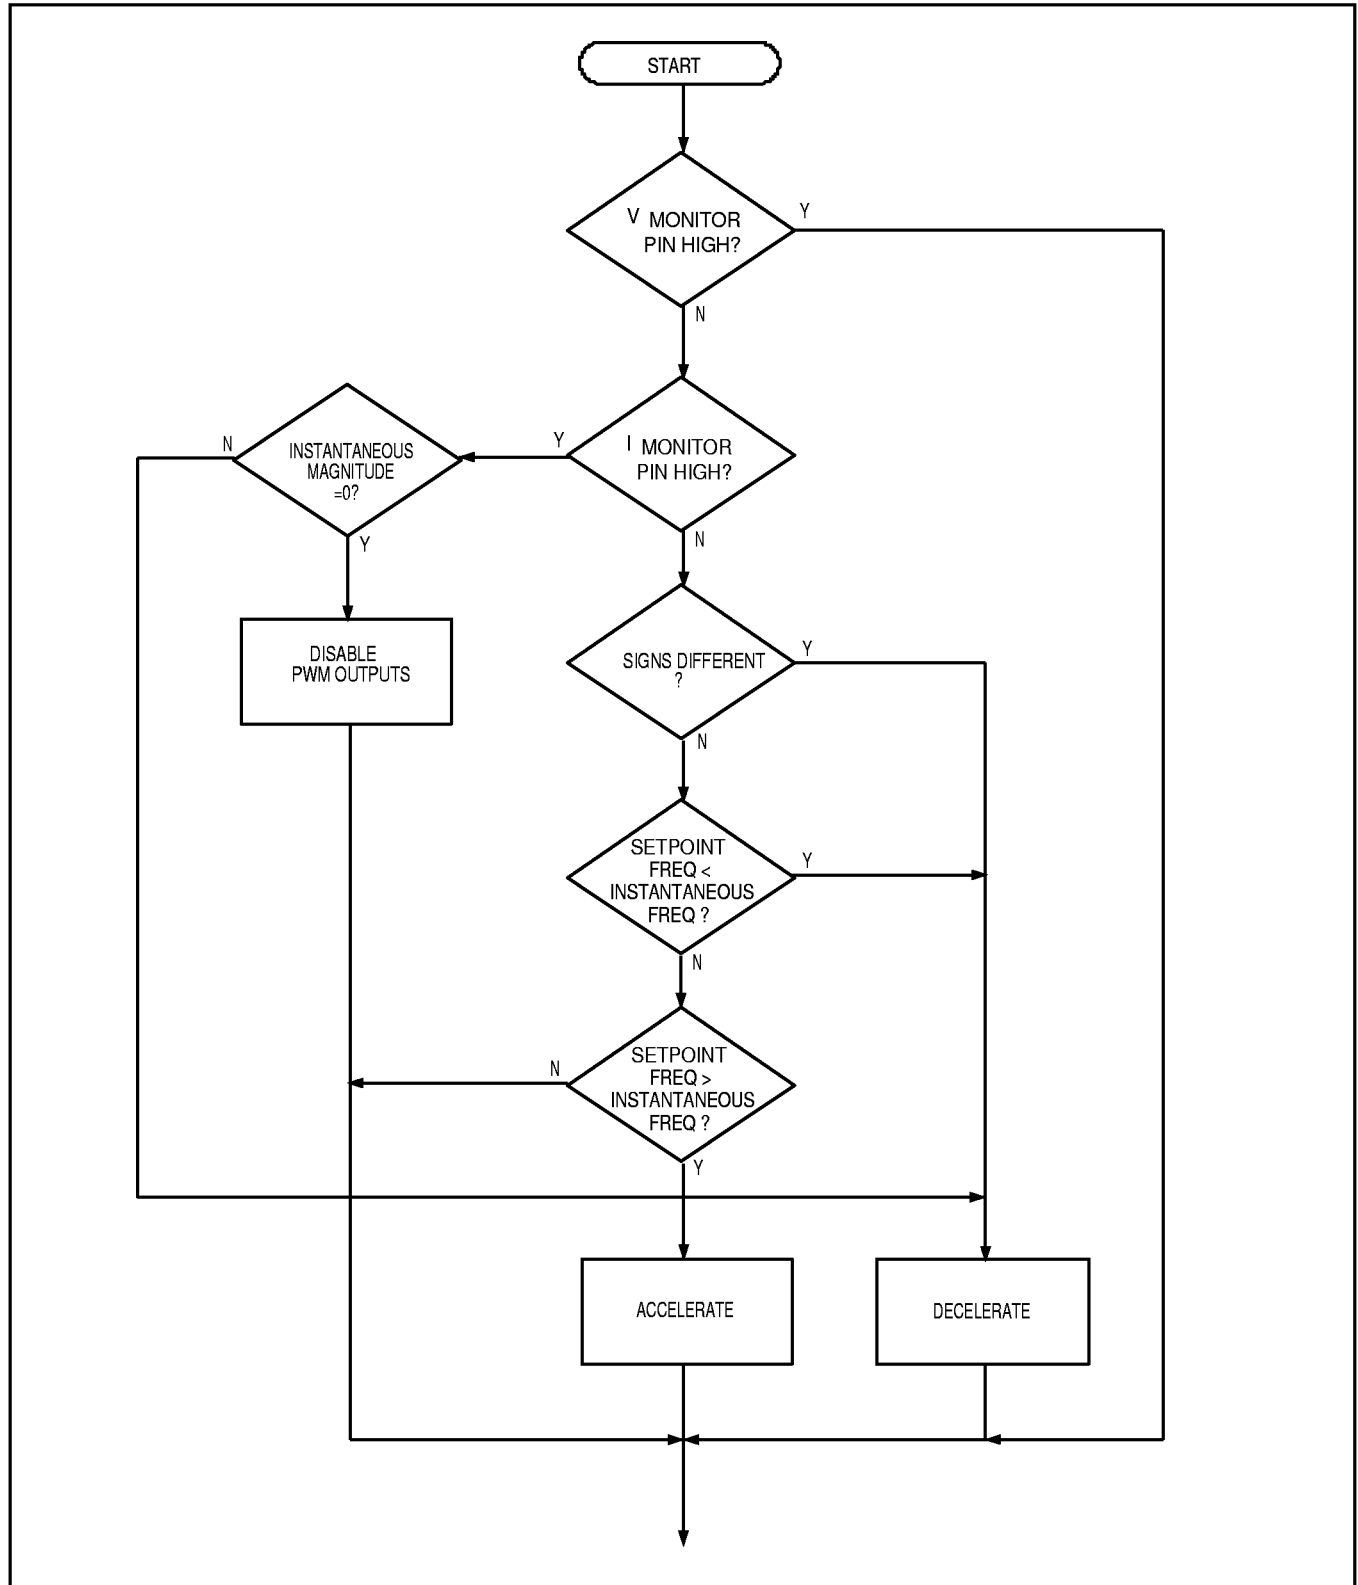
START

V MONITOR PIN HIGH?

Y

N

I MONITOR PIN HIGH?

Y

N

INSTANTANEOUS MAGNITUDE =0?

N

Y

DISABLE PWM OUTPUTS

SIGNS DIFFERENT ?

Y

N

SETPOINT FREQ < INSTANTANEOUS FREQ ?

Y

N

SETPOINT FREQ > INSTANTANEOUS FREQ ?

N

Y

ACCELERATE

DECELERATE